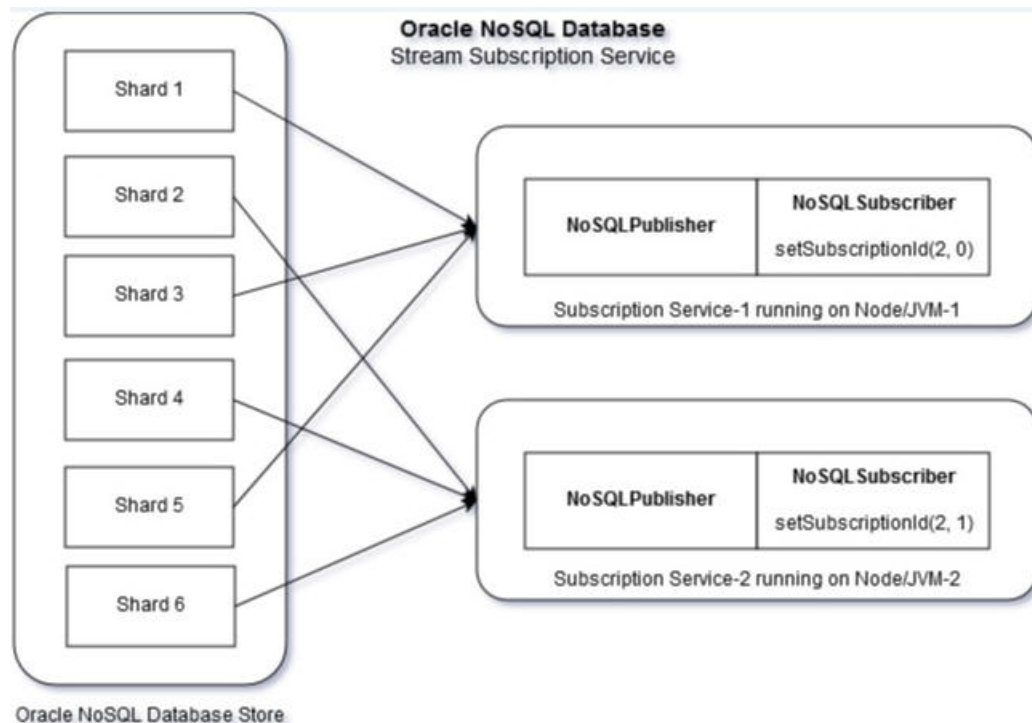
Oracle NoSQL Database
Stream Subscription Service

Shard 1

Shard 2

Shard 3

Shard 4

Shard 5

Shard 6

NoSQLPublisher

NoSQLSubscriber

setSubscriptionId(2, 0)

Subscription Service-1 running on Node/JVM-1

NoSQLPublisher

NoSQLSubscriber

setSubscriptionId(2, 1)

Subscription Service-2 running on Node/JVM-2

Oracle NoSQL Database Store